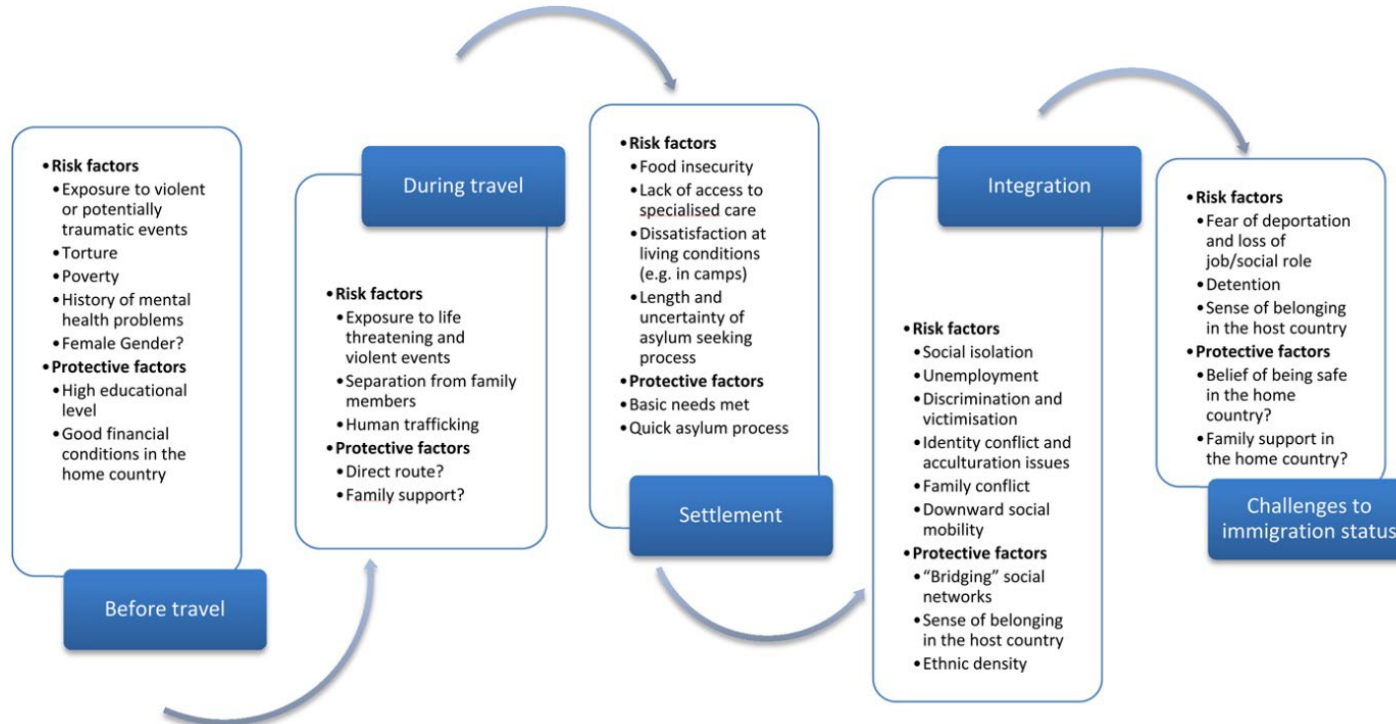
• Risk factors
• Exposure to violent or potentially traumatic events
• Torture
• Poverty
• History of mental health problems
• Female Gender?
• Protective factors
• High educational level
• Good financial conditions in the home country

Before travel

During travel

• Risk factors
• Exposure to life threatening and violent events
• Separation from family members
• Human trafficking
• Protective factors
• Direct route?
• Family support?

• Risk factors
• Food insecurity
• Lack of access to specialised care
• Dissatisfaction at living conditions (e.g. in camps)
• Length and uncertainty of asylum seeking process
• Protective factors
• Basic needs met
• Quick asylum process

Settlement

Integration

• Risk factors
• Social isolation
• Unemployment
• Discrimination and victimisation
• Identity conflict and acculturation issues
• Family conflict
• Downward social mobility
• Protective factors
• "Bridging" social networks
• Sense of belonging in the host country
• Ethnic density

• Risk factors
• Fear of deportation and loss of job/social role
• Detention
• Sense of belonging in the host country
• Protective factors
• Belief of being safe in the home country?
• Family support in the home country?

Challenges to immigration status